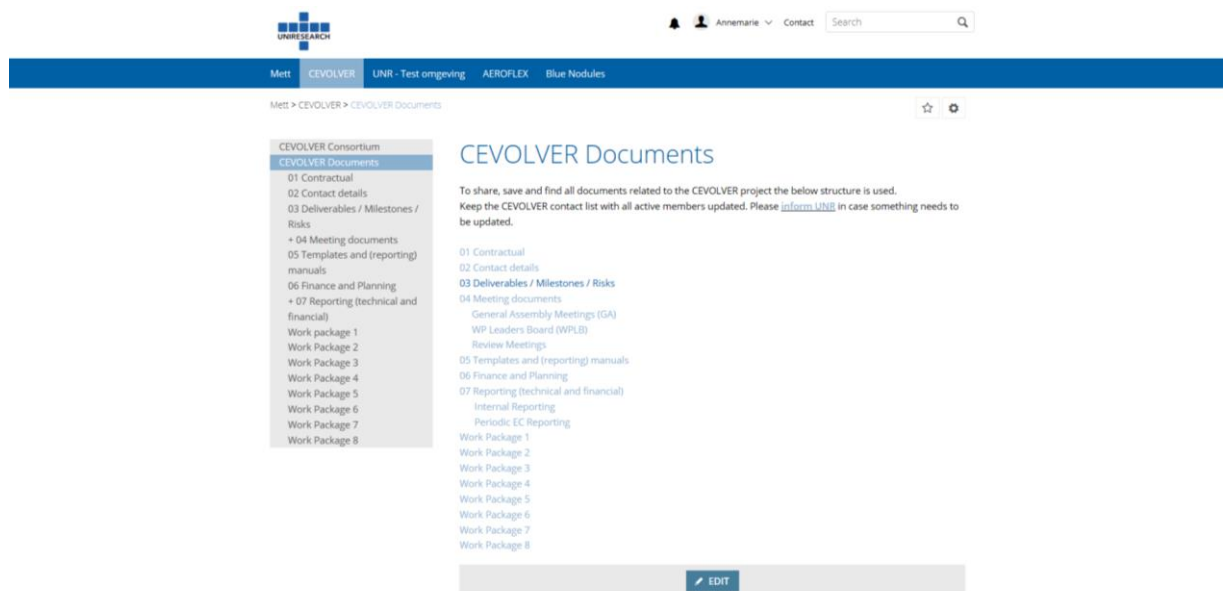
UNIRESEARCH

Annemarie Contact Search

Mett CEVOLVER UNR - Test omgeving AEROFLEX Blue Nodules

Mett > CEVOLVER > CEVOLVER Documents

CEVOLVER Consortium
CEVOLVER Documents
01 Contractual
02 Contact details
03 Deliverables / Milestones / Risks
+ 04 Meeting documents
05 Templates and (reporting) manuals
06 Finance and Planning
+ 07 Reporting (technical and financial)
Work package 1
Work Package 2
Work Package 3
Work Package 4
Work Package 5
Work Package 6
Work Package 7
Work Package 8

CEVOLVER Documents

To share, save and find all documents related to the CEVOLVER project the below structure is used.
Keep the CEVOLVER contact list with all active members updated. Please inform UNR in case something needs to be updated.

01 Contractual
02 Contact details
03 Deliverables / Milestones / Risks
04 Meeting documents
General Assembly Meetings (GA)
WP Leaders Board (WPLB)
Review Meetings
05 Templates and (reporting) manuals
06 Finance and Planning
07 Reporting (technical and financial)
Internal Reporting
Periodic EC Reporting
Work Package 1
Work Package 2
Work Package 3
Work Package 4
Work Package 5
Work Package 6
Work Package 7
Work Package 8

EDIT